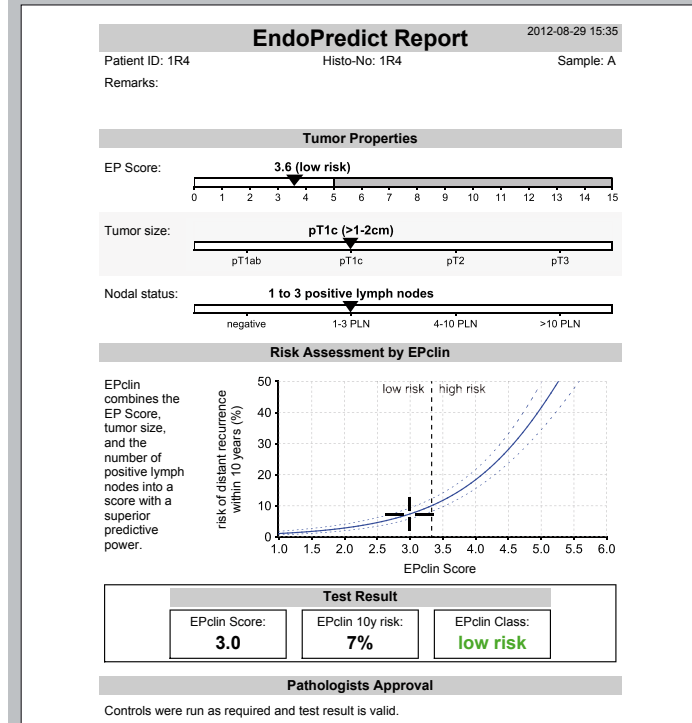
EndoPredict Report

2012-08-29 15:35

Patient ID: 1R4 Histo-No: 1R4 Sample: A

Remarks:

Tumor Properties

EP Score: 3.6 (low risk)

0 1 2 3 4 5 6 7 8 9 10 11 12 13 14 15

Tumor size: pT1c (>1-2cm)

pT1ab pT1c pT2 pT3

Nodal status: 1 to 3 positive lymph nodes

negative 1-3 PLN 4-10 PLN >10 PLN

Risk Assessment by EPclin

EPclin combines the EP Score, tumor size, and the number of positive lymph nodes into a score with a superior predictive power.

risk of distant recurrence within 10 years (%)

50
40
30
20
10
0

low risk high risk

1.0 1.5 2.0 2.5 3.0 3.5 4.0 4.5 5.0 5.5 6.0

EPclin Score

Test Result

| EPclin Score: | EPclin 10y risk: | EPclin Class: |
|---|---|---|
| 3.0 | 7% | low risk |

Pathologists Approval

Controls were run as required and test result is valid.